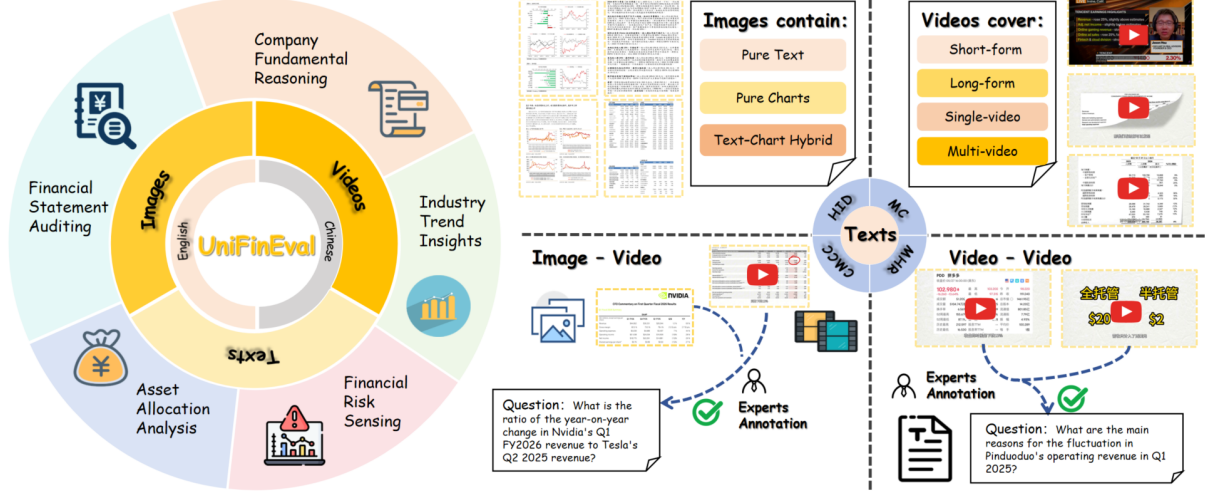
Company Fundamental Reasoning

Industry Trend Insights

Financial Risk Sensing

Asset Allocation Analysis

Financial Statement Auditing

Images

Videos

Texts

English

Chinese

UniFinEval

Images contain:

Pure Text

Pure Charts

Text-Chart Hybrid

Videos cover:

Short-form

Long-form

Single-video

Multi-video

HID

MC

Texts

CMCC

MHR

Image - Video

NVIDIA

Question: What is the ratio of the year-on-year change in Nvidia's Q1 FY2026 revenue to Tesla's Q2 2025 revenue?

Experts Annotation

Video - Video

全托管

半托管

$20

$2

Experts Annotation

Question: What are the main reasons for the fluctuation in Pinduoduo's operating revenue in Q1 2025?